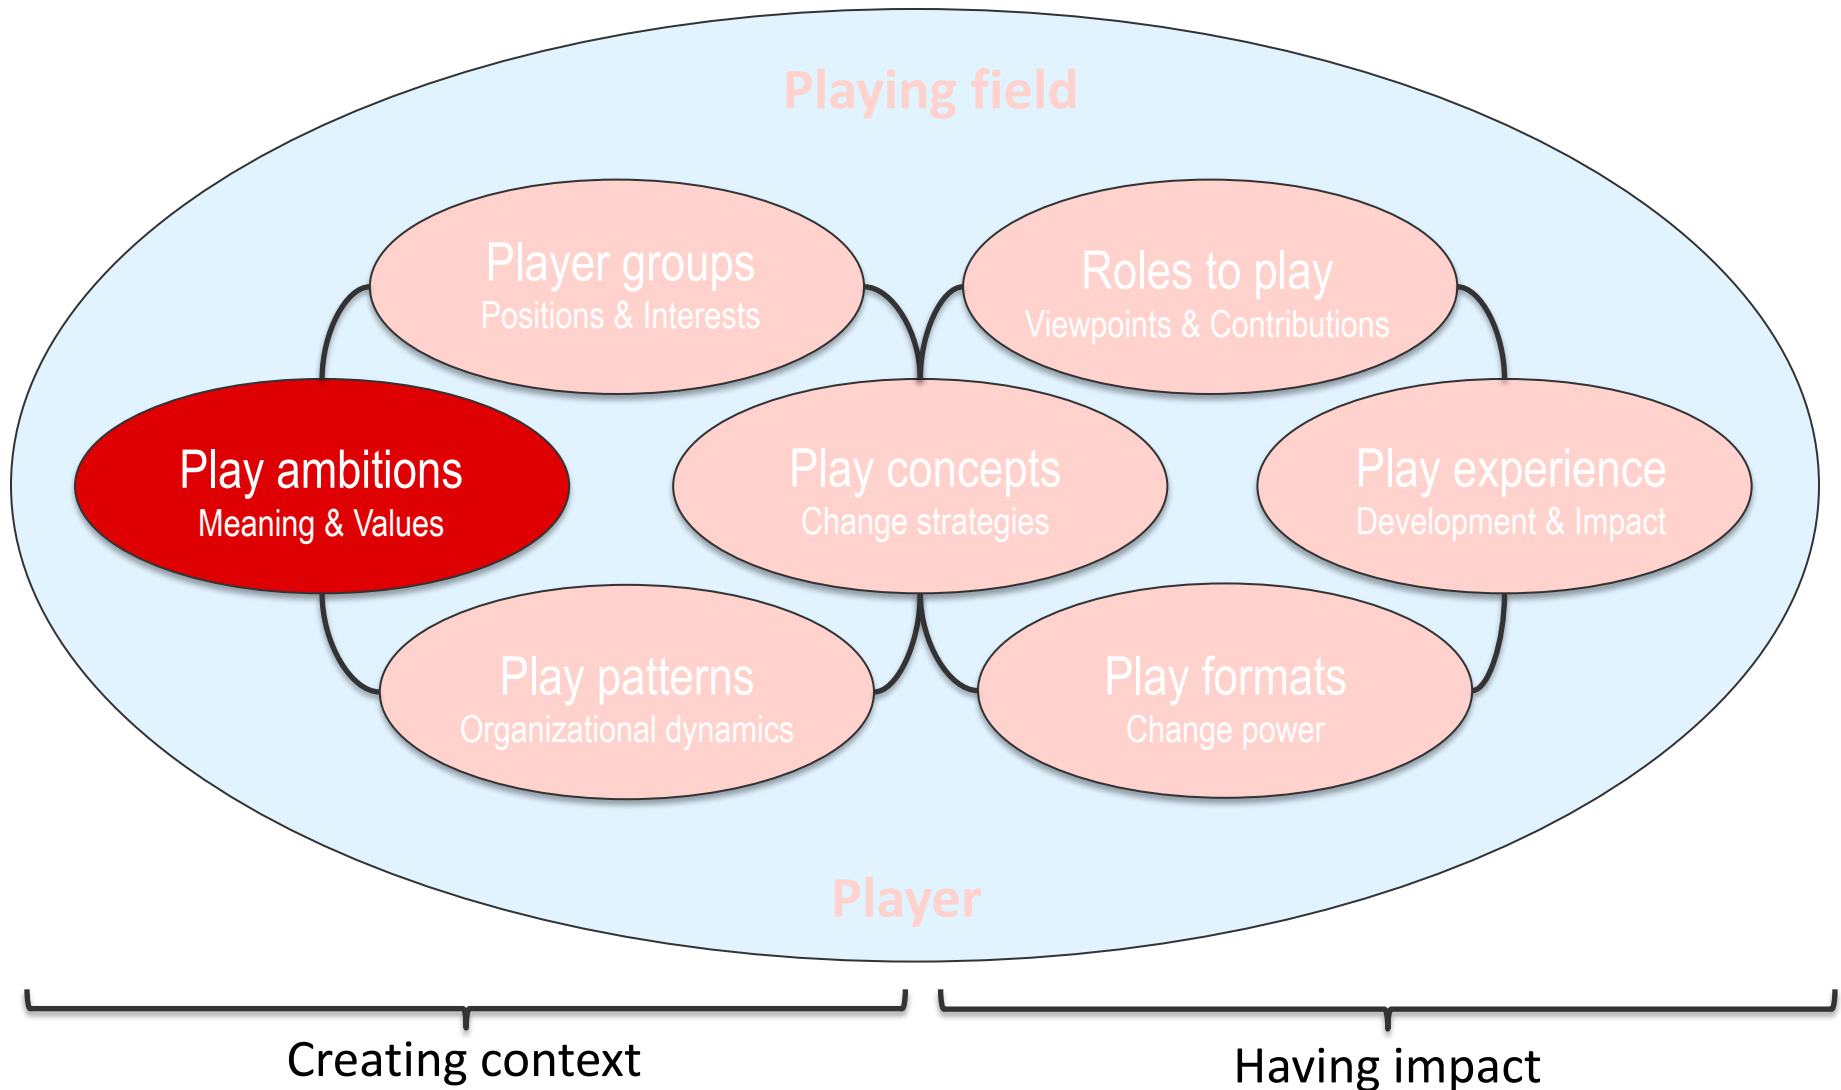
Playing field

Player groups
Positions & Interests

Roles to play
Viewpoints & Contributions

Play ambitions
Meaning & Values

Play concepts
Change strategies

Play experience
Development & Impact

Play patterns
Organizational dynamics

Play formats
Change power

Player

Creating context

Having impact